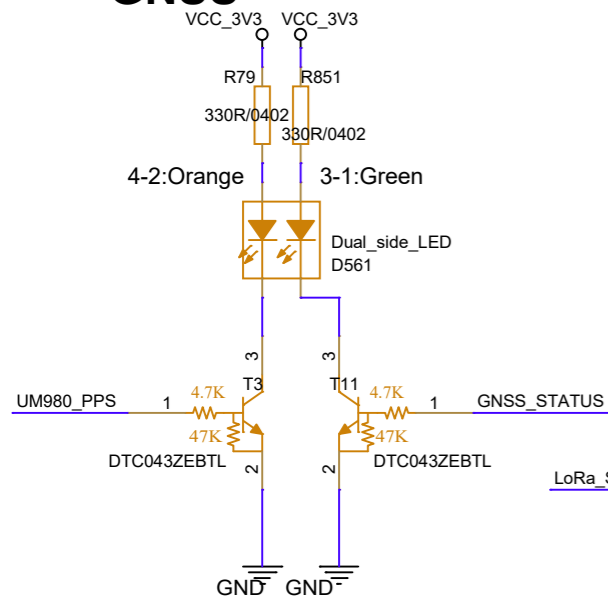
GNSS

VCC_3V3 VCC_3V3

R79 R851

330R/0402 330R/0402

4-2:Orange 3-1:Green

Dual_side_LED
D561

3 3

T3 T11

UM980_PPS 1 4.7K 4.7K 1 GNSS_STATUS

47K 47K

DTC043ZEBTL DTC043ZEBTL

2 2

LoRa_S

GND GND